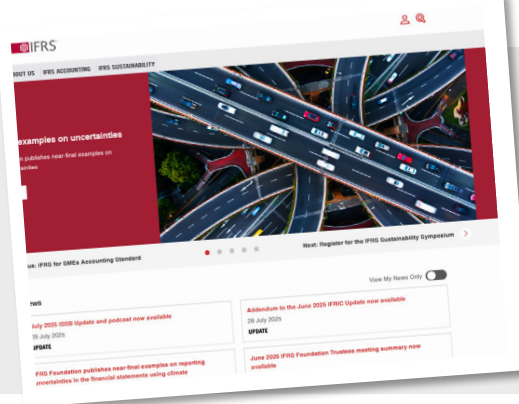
IFRS

ABOUT US IFRS ACCOUNTING IFRS SUSTAINABILITY

examples on uncertainties

n publishes near-final examples on
ainties

ue: IFRS for SMEs Accounting Standard

Next: Register for the IFRS Sustainability Symposium

View My News Only

ws

July 2025 ISSB Update and podcast now available
29 July 2025
UPDATE

Addendum to the June 2025 IFRIC Update now available
28 July 2025
UPDATE

IFRS Foundation publishes near-final examples on reporting uncertainties in the financial statements using climate

June 2025 IFRS Foundation Trustees meeting summary now available